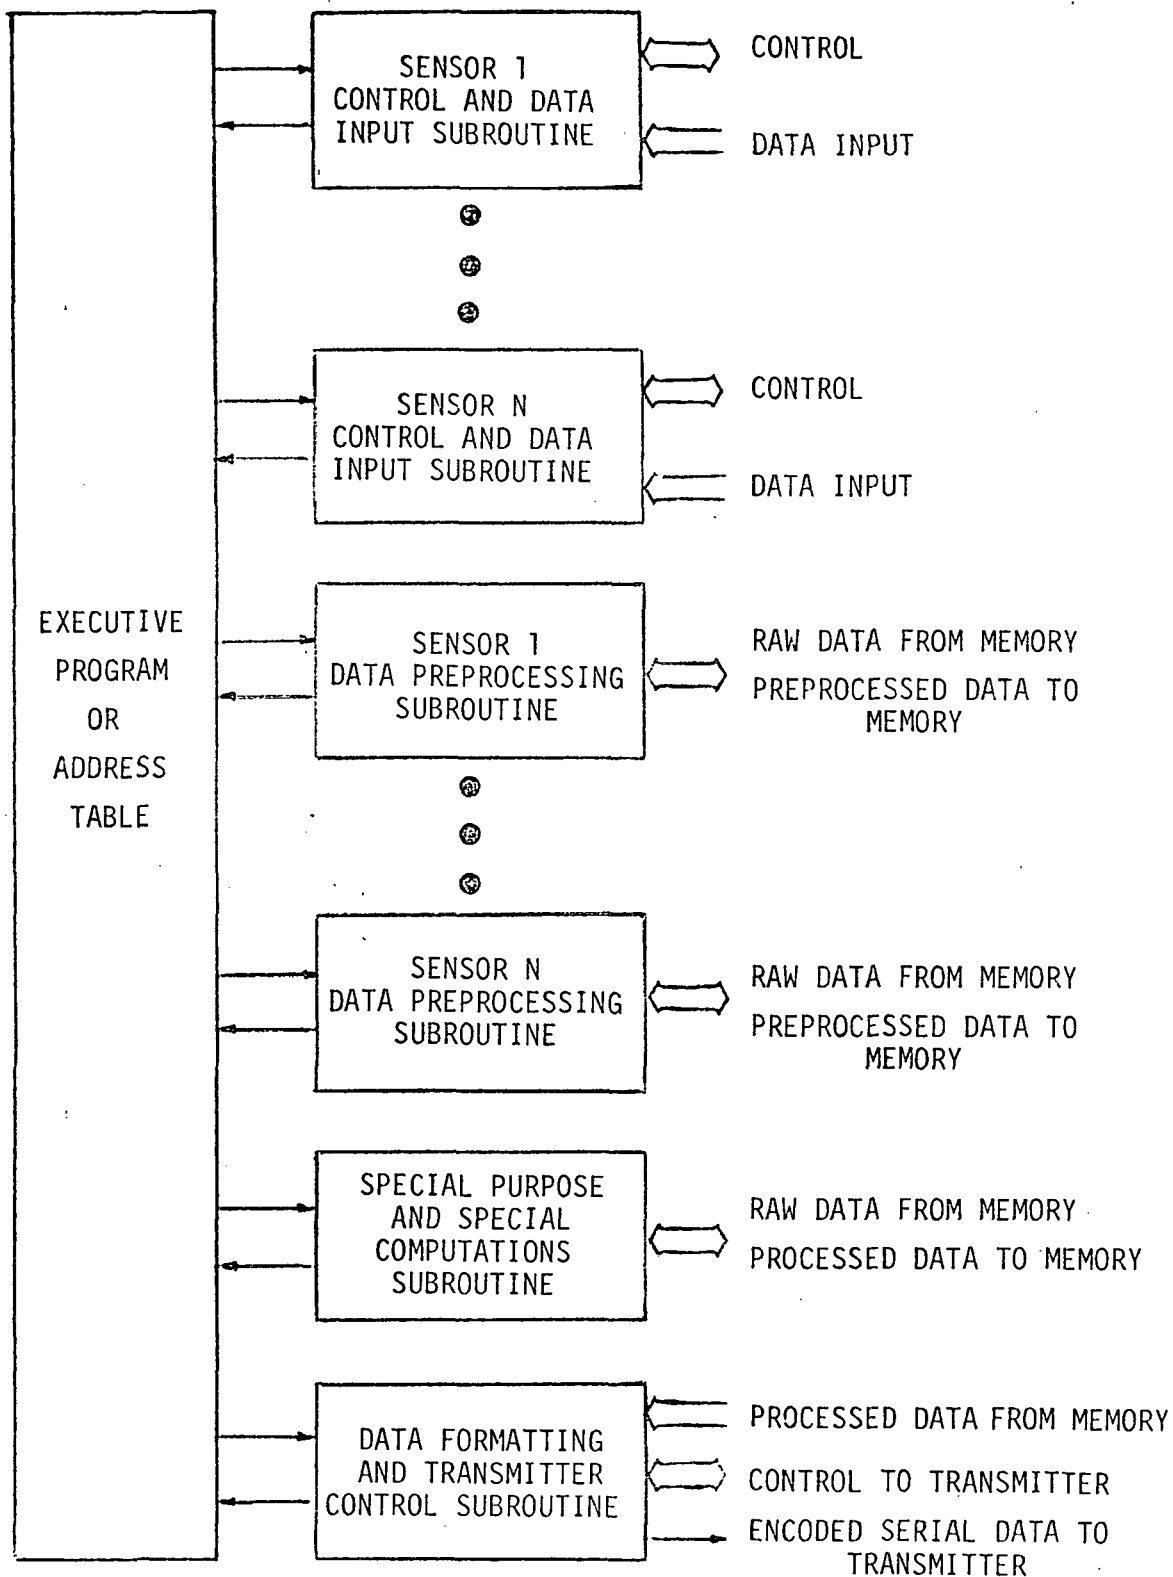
EXECUTIVE PROGRAM OR ADDRESS TABLE

SENSOR 1
CONTROL AND DATA
INPUT SUBROUTINE

CONTROL

DATA INPUT

SENSOR N
CONTROL AND DATA
INPUT SUBROUTINE

CONTROL

DATA INPUT

SENSOR 1
DATA PREPROCESSING
SUBROUTINE

RAW DATA FROM MEMORY
PREPROCESSED DATA TO MEMORY

SENSOR N
DATA PREPROCESSING
SUBROUTINE

RAW DATA FROM MEMORY
PREPROCESSED DATA TO MEMORY

SPECIAL PURPOSE
AND SPECIAL
COMPUTATIONS
SUBROUTINE

RAW DATA FROM MEMORY
PROCESSED DATA TO MEMORY

DATA FORMATTING
AND TRANSMITTER
CONTROL SUBROUTINE

PROCESSED DATA FROM MEMORY
CONTROL TO TRANSMITTER
ENCODED SERIAL DATA TO TRANSMITTER